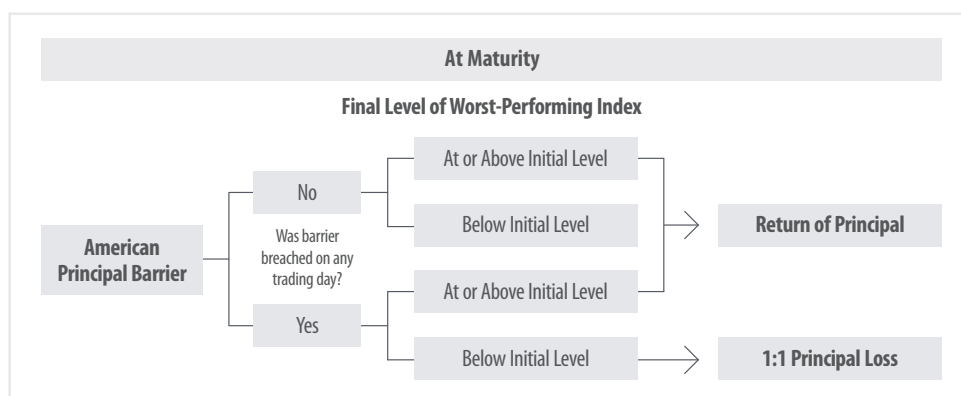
At Maturity

Final Level of Worst-Performing Index

American Principal Barrier

Was barrier breached on any trading day?

No

At or Above Initial Level

Below Initial Level

Yes

At or Above Initial Level

Below Initial Level

Return of Principal

1:1 Principal Loss